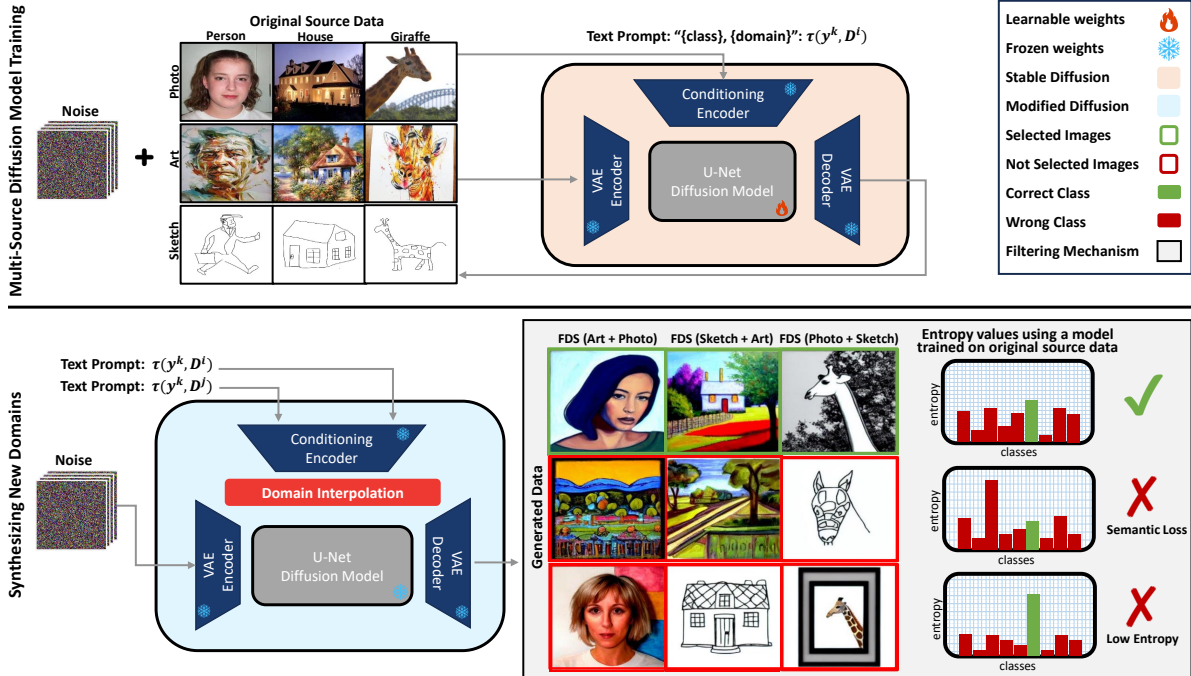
Multi-Source Diffusion Model Training

Noise

+

Original Source Data

Person

House

Giraffe

Photo

Art

Sketch

Text Prompt: "{class}, {domain}": $\tau(y^k, D^i)$

Conditioning Encoder

VAE Encoder

U-Net Diffusion Model

VAE Decoder

Learnable weights

Frozen weights

Stable Diffusion

Modified Diffusion

Selected Images

Not Selected Images

Correct Class

Wrong Class

Filtering Mechanism

Synthesizing New Domains

Text Prompt: $\tau(y^k, D^i)$

Text Prompt: $\tau(y^k, D^j)$

Noise

Conditioning Encoder

Domain Interpolation

VAE Encoder

U-Net Diffusion Model

VAE Decoder

FDS (Art + Photo)

FDS (Sketch + Art)

FDS (Photo + Sketch)

Generated Data

Entropy values using a model trained on original source data

entropy

classes

entropy

classes

Semantic Loss

entropy

classes

Low Entropy